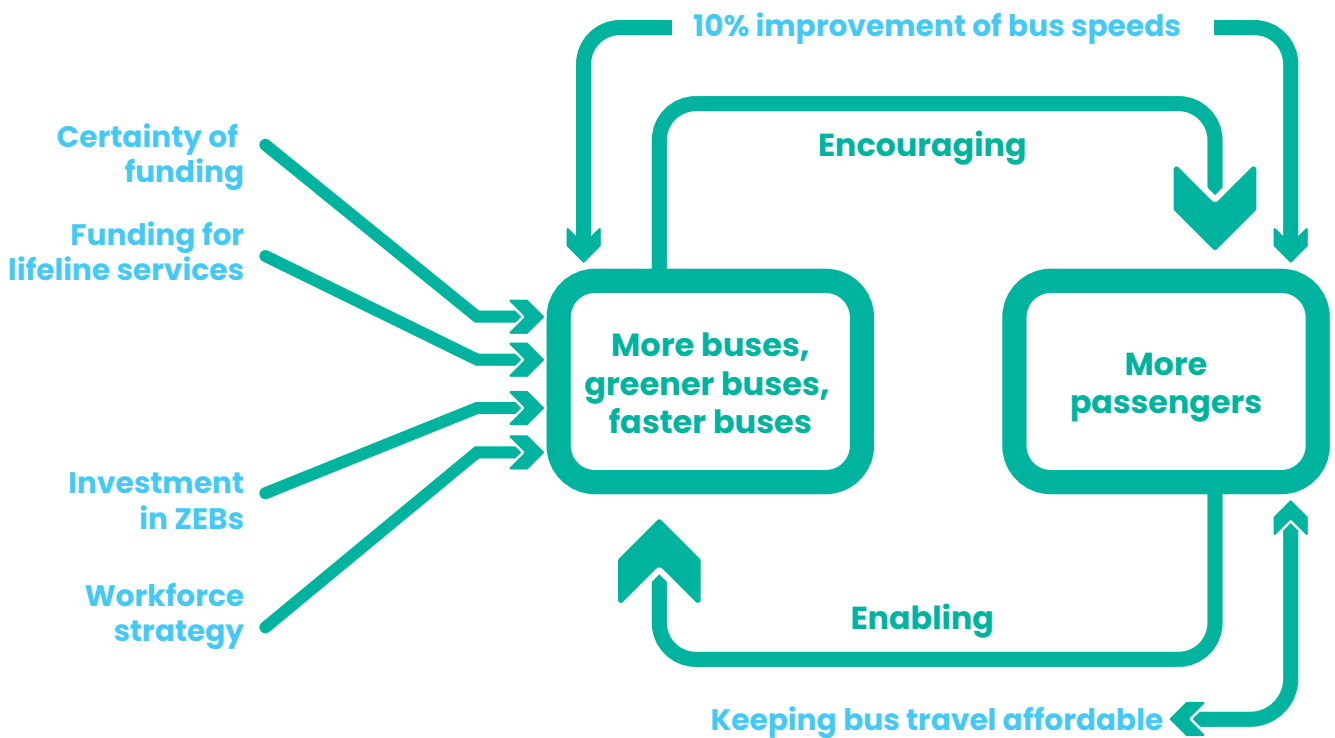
10% improvement of bus speeds

Certainty of funding

Funding for lifeline services

Encouraging

More buses, greener buses, faster buses

More passengers

Investment in ZEBs

Workforce strategy

Enabling

Keeping bus travel affordable